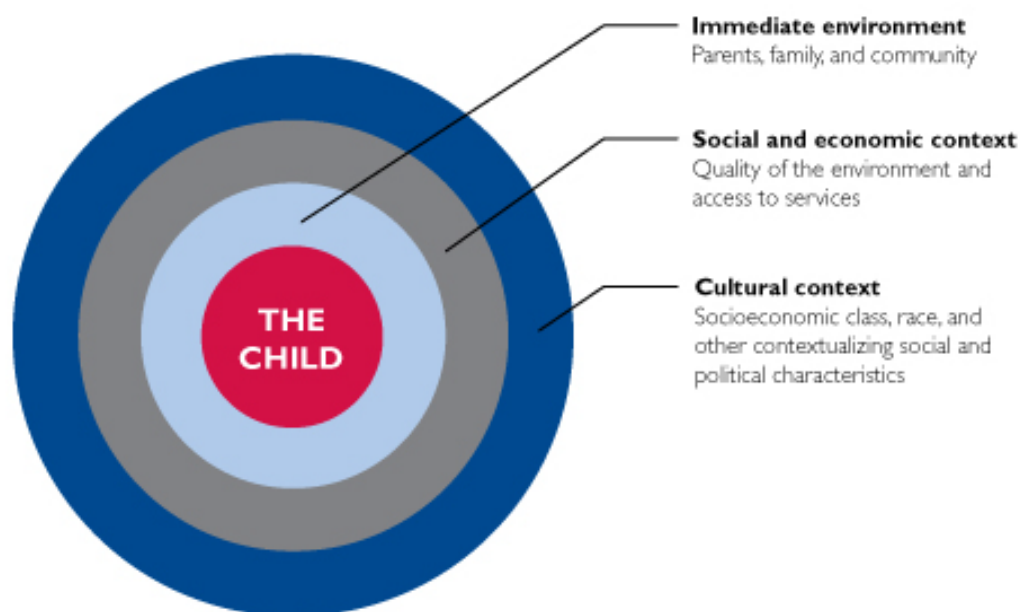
THE CHILD

**Immediate environment**
Parents, family, and community

**Social and economic context**
Quality of the environment and access to services

**Cultural context**
Socioeconomic class, race, and other contextualizing social and political characteristics